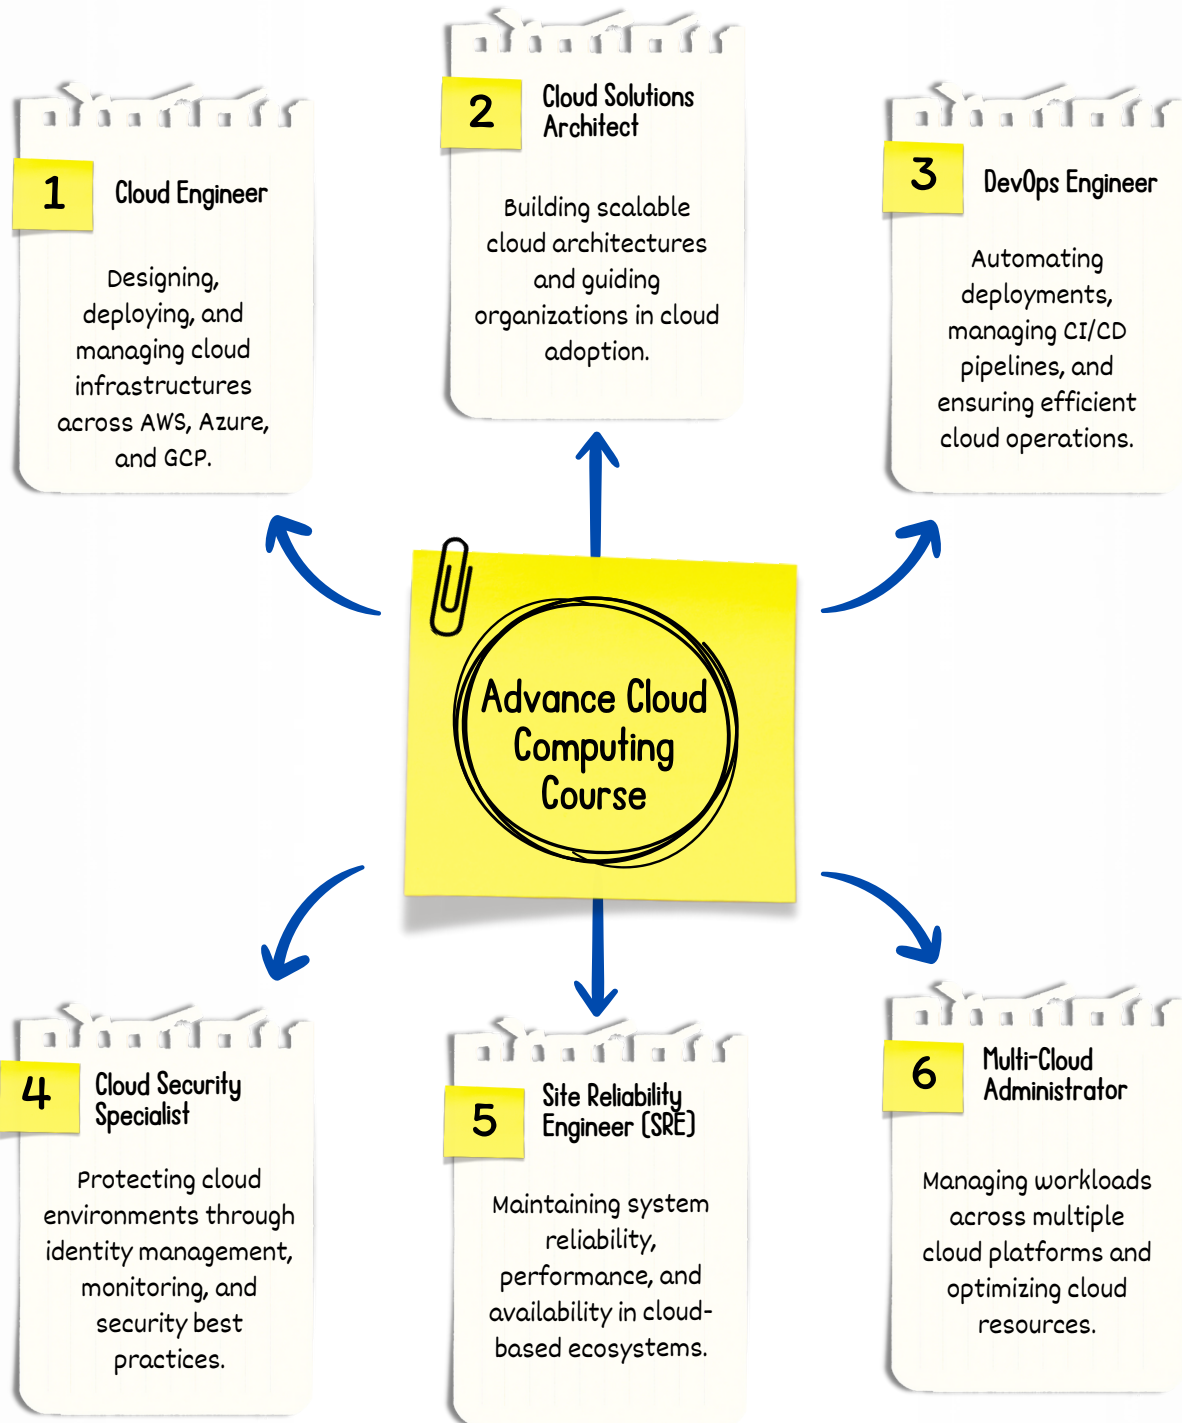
1 Cloud Engineer

Designing, deploying, and managing cloud infrastructures across AWS, Azure, and GCP.

2 Cloud Solutions Architect

Building scalable cloud architectures and guiding organizations in cloud adoption.

3 DevOps Engineer

Automating deployments, managing CI/CD pipelines, and ensuring efficient cloud operations.

Advance Cloud Computing Course

4 Cloud Security Specialist

Protecting cloud environments through identity management, monitoring, and security best practices.

5 Site Reliability Engineer (SRE)

Maintaining system reliability, performance, and availability in cloud-based ecosystems.

6 Multi-Cloud Administrator

Managing workloads across multiple cloud platforms and optimizing cloud resources.